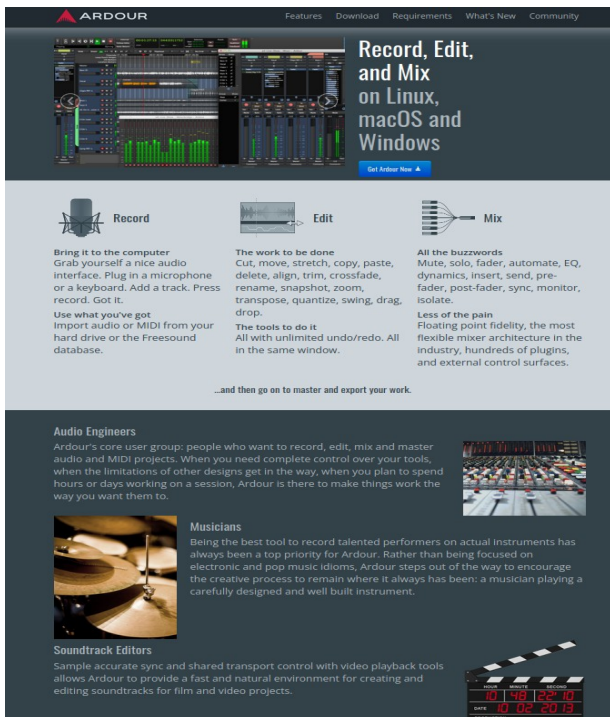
ARDOUR

Features Download Requirements What's New Community

Record, Edit, and Mix on Linux, macOS and Windows

Get Ardour Now

Record

Bring it to the computer
Grab yourself a nice audio interface. Plug in a microphone or a keyboard. Add a track. Press record. Got it.

Use what you've got
Import audio or MIDI from your hard drive or the Freesound database.

Edit

The work to be done
Cut, move, stretch, copy, paste, delete, align, trim, crossfade, rename, snapshot, zoom, transpose, quantize, swing, drag, drop.

The tools to do it
All with unlimited undo/redo. All in the same window.

Mix

All the buzzwords
Mute, solo, fader, automate, EQ, dynamics, insert, send, pre-fader, post-fader, sync, monitor, isolate.

Less of the pain
Floating point fidelity, the most flexible mixer architecture in the industry, hundreds of plugins, and external control surfaces.

...and then go on to master and export your work.

Audio Engineers
Ardour's core user group: people who want to record, edit, mix and master audio and MIDI projects. When you need complete control over your tools, when the limitations of other designs get in the way, when you plan to spend hours or days working on a session, Ardour is there to make things work the way you want them to.

Musicians
Being the best tool to record talented performers on actual instruments has always been a top priority for Ardour. Rather than being focused on electronic and pop music idioms, Ardour steps out of the way to encourage the creative process to remain where it always has been: a musician playing a carefully designed and well built instrument.

Soundtrack Editors
Sample accurate sync and shared transport control with video playback tools allows Ardour to provide a fast and natural environment for creating and editing soundtracks for film and video projects.

HOUR MINUTE SECOND
10 48 22 10
DATE
10 02 2013